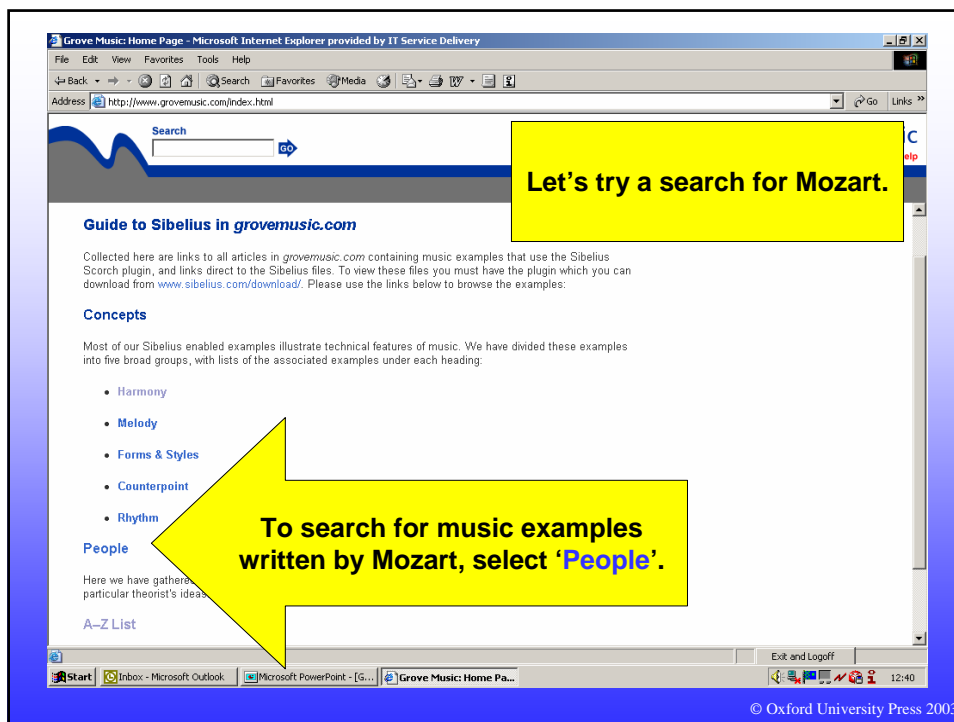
Grove Music: Home Page - Microsoft Internet Explorer provided by IT Service Delivery

File Edit View Favorites Tools Help

Back Search Favorites Media

Address http://www.grovemusic.com/index.html Go Links

Search GO

ic
elp

Let's try a search for Mozart.

Guide to Sibelius in *grovemusic.com*

Collected here are links to all articles in *grovemusic.com* containing music examples that use the Sibelius Scorch plugin, and links direct to the Sibelius files. To view these files you must have the plugin which you can download from www.sibelius.com/download/. Please use the links below to browse the examples:

Concepts

Most of our Sibelius enabled examples illustrate technical features of music. We have divided these examples into five broad groups, with lists of the associated examples under each heading:

- Harmony
- Melody
- Forms & Styles
- Counterpoint
- Rhythm

People

Here we have gathere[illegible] particular theorist's ideas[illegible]

A–Z List

To search for music examples written by Mozart, select 'People'.

Exit and Logoff

Start Inbox - Microsoft Outlook Microsoft PowerPoint - [G... Grove Music: Home Pa... 12:40

© Oxford University Press 2003